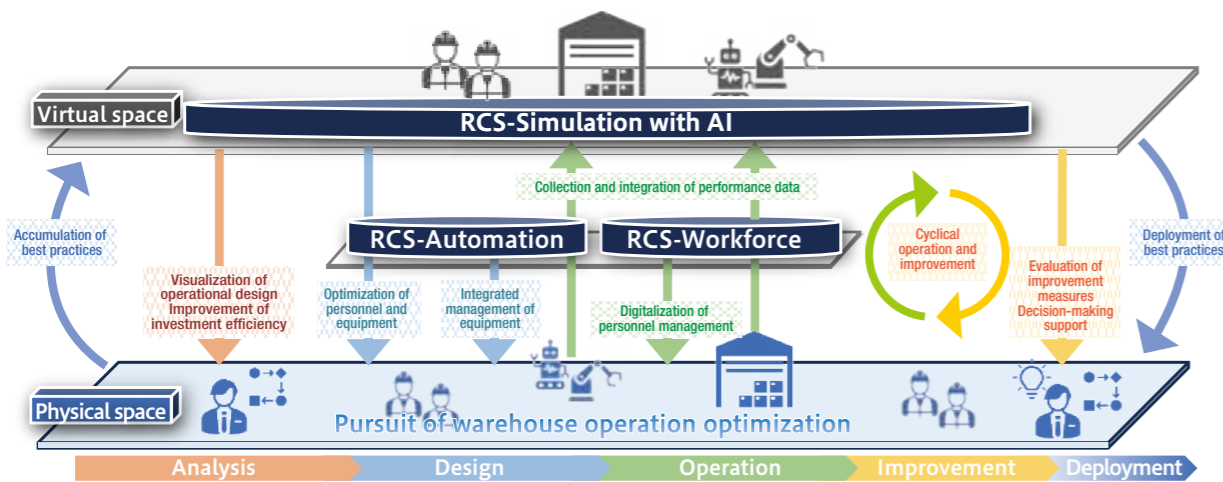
Virtual space

RCS-Simulation with AI

Collection and integration of performance data

Accumulation of best practices

RCS-Automation

RCS-Workforce

Cyclical operation and improvement

Deployment of best practices

Visualization of operational design Improvement of investment efficiency

Optimization of personnel and equipment

Integrated management of equipment

Digitalization of personnel management

Evaluation of improvement measures Decision-making support

Physical space

Pursuit of warehouse operation optimization

Analysis

Design

Operation

Improvement

Deployment